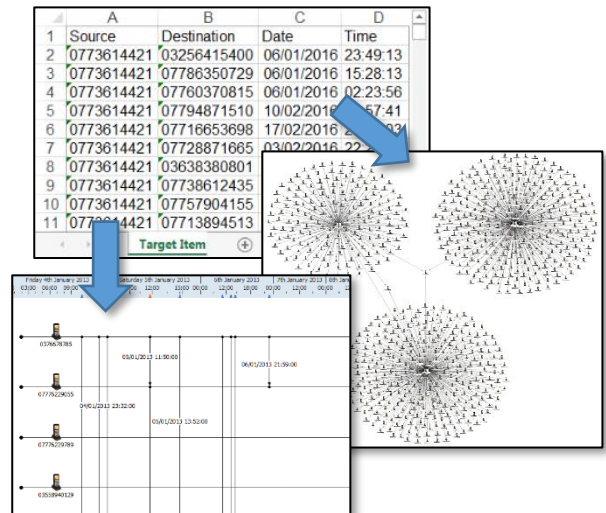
| | A | B | C | D |
|---|---|---|---|---|
| 1 | Source | Destination | Date | Time |
| 2 | 0773614421 | 03256415400 | 06/01/2016 | 23:49:13 |
| 3 | 0773614421 | 07786350729 | 06/01/2016 | 15:28:13 |
| 4 | 0773614421 | 07760370815 | 06/01/2016 | 02:23:56 |
| 5 | 0773614421 | 07794871510 | 10/02/2016 | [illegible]:57:41 |
| 6 | 0773614421 | 07716653698 | 17/02/2016 | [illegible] |
| 7 | 0773614421 | 07728871665 | 03/02/2016 | 22:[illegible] |
| 8 | 0773614421 | 03638380801 | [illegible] | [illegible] |
| 9 | 0773614421 | 07738612435 | | |
| 10 | 0773614421 | 07757904155 | | |
| 11 | 077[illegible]4421 | 07713894513 | | |

Target Item

Friday 4th January 2013 | Saturday 5th January 2013 | 6th January 2013 | 7th January 2013 | 8th Jan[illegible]

0376678785

07776229055

07776229789

03558940129

05/01/2013 11:50:00

06/01/2013 21:59:00

04/01/2013 23:32:00

05/01/2013 13:52:00